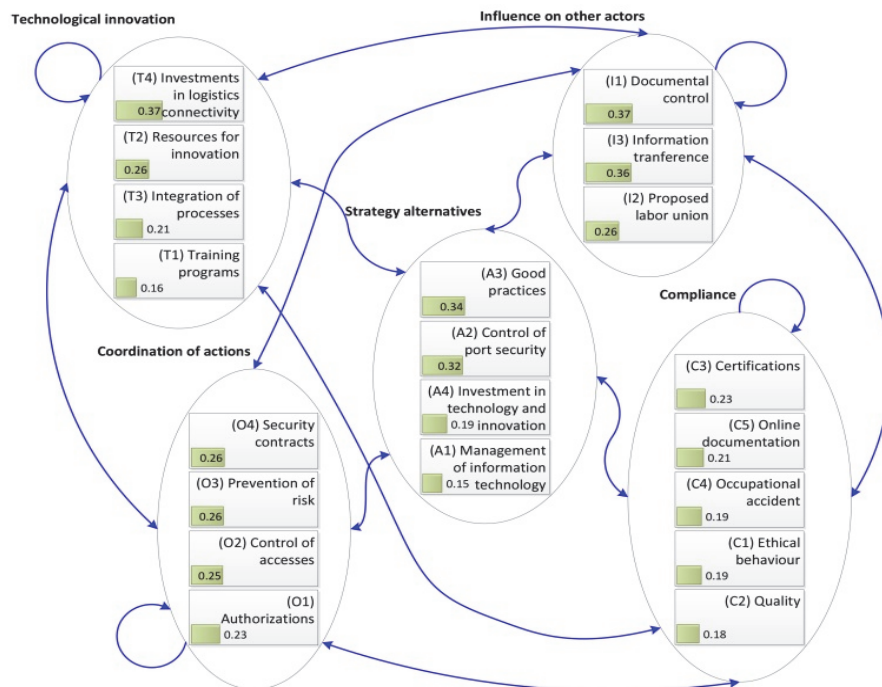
Technological innovation

Influence on other actors

(T4) Investments in logistics connectivity
0.37

(T2) Resources for innovation
0.26

(T3) Integration of processes
0.21

(T1) Training programs
0.16

(I1) Documental control
0.37

(I3) Information tranference
0.36

(I2) Proposed labor union
0.26

Strategy alternatives

(A3) Good practices
0.34

(A2) Control of port security
0.32

(A4) Investment in technology and innovation
0.19

(A1) Management of information technology
0.15

Compliance

(C3) Certifications
0.23

(C5) Online documentation
0.21

(C4) Occupational accident
0.19

(C1) Ethical behaviour
0.19

(C2) Quality
0.18

Coordination of actions

(O4) Security contracts
0.26

(O3) Prevention of risk
0.26

(O2) Control of accesses
0.25

(O1) Authorizations
0.23